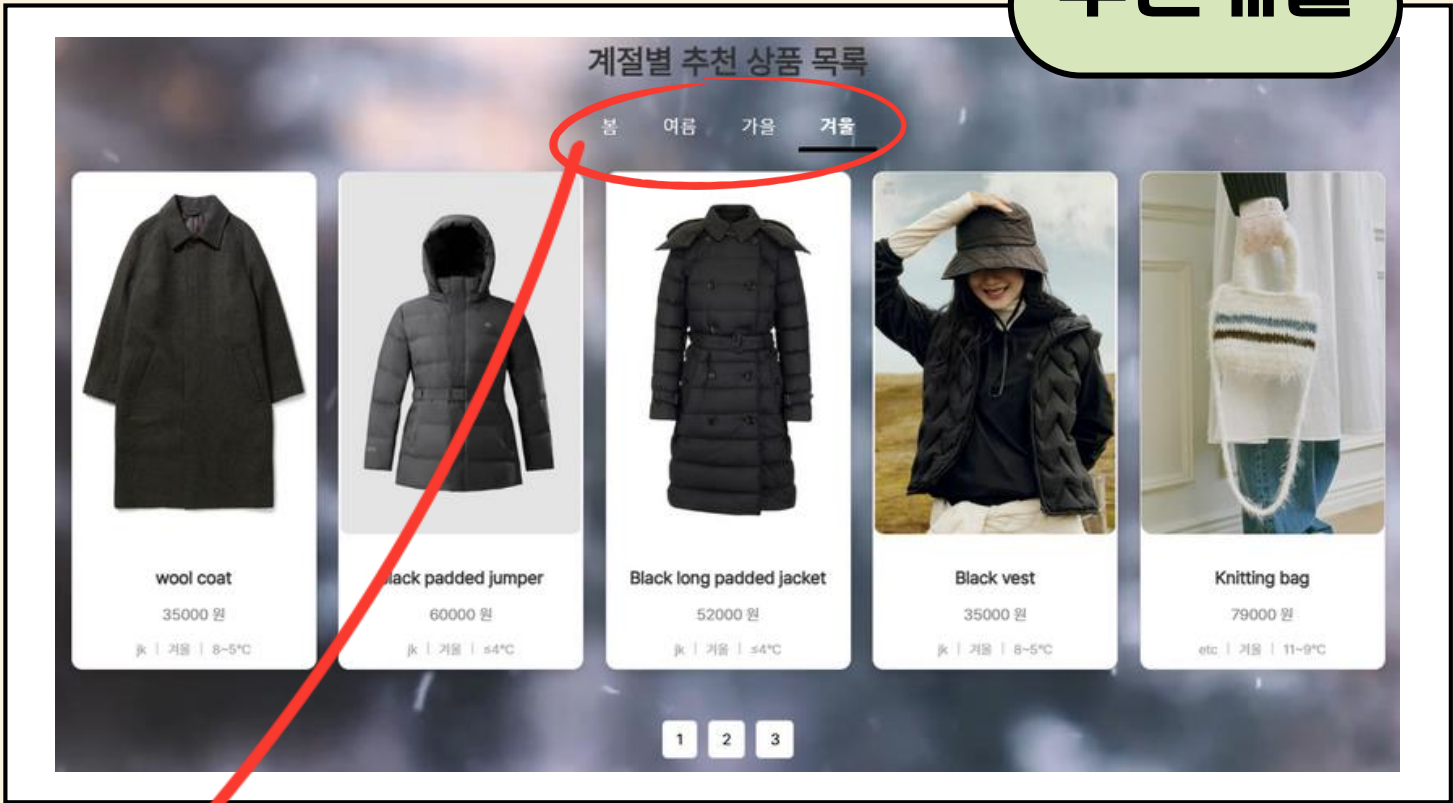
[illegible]

계절별 추천 상품 목록

봄 여름 가을 겨울

wool coat
35000 원
jk | 겨울 | 8~5°C

lack padded jumper
60000 원
jk | 겨울 | ≤4°C

Black long padded jacket
52000 원
jk | 겨울 | ≤4°C

Black vest
35000 원
jk | 겨울 | 8~5°C

Knitting bag
79000 원
etc | 겨울 | 11~9°C

1 2 3